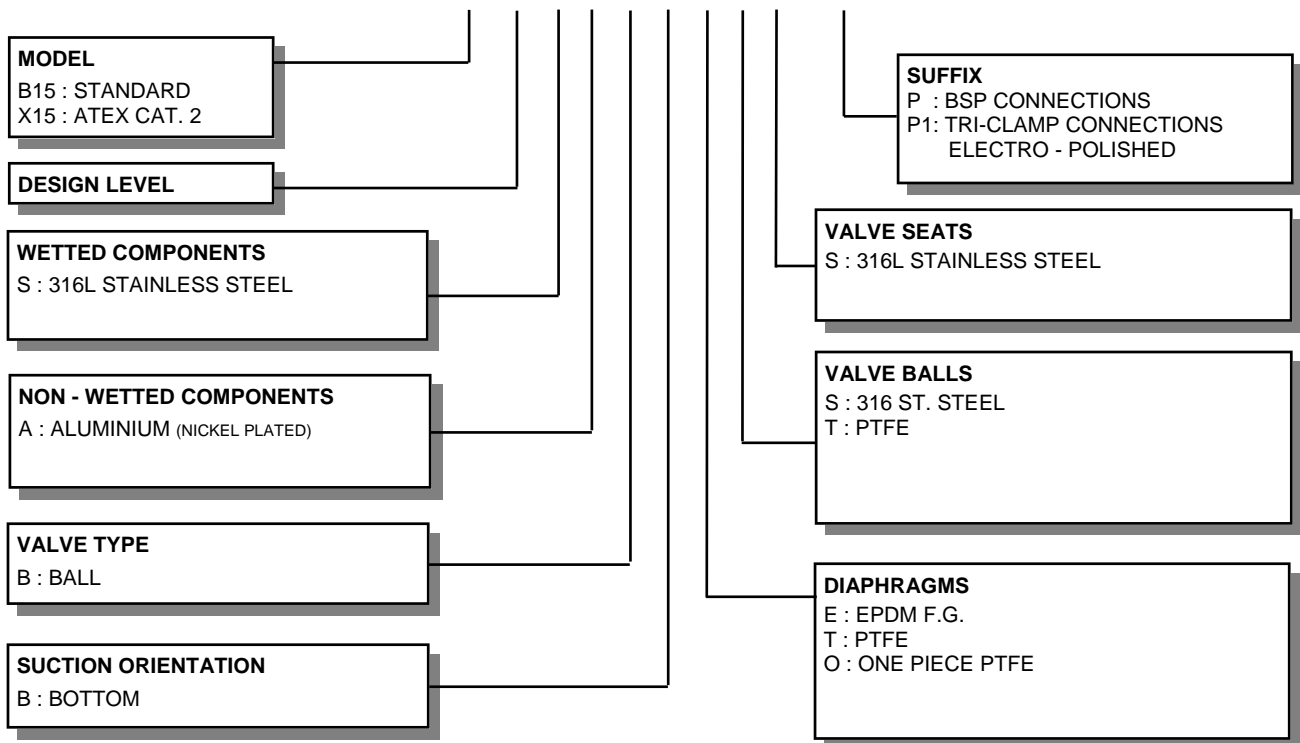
MODEL
B15 : STANDARD
X15 : ATEX CAT. 2

DESIGN LEVEL

WETTED COMPONENTS
S : 316L STAINLESS STEEL

NON - WETTED COMPONENTS
A : ALUMINIUM (NICKEL PLATED)

VALVE TYPE
B : BALL

SUCTION ORIENTATION
B : BOTTOM

SUFFIX
P : BSP CONNECTIONS
P1: TRI-CLAMP CONNECTIONS ELECTRO - POLISHED

VALVE SEATS
S : 316L STAINLESS STEEL

VALVE BALLS
S : 316 ST. STEEL
T : PTFE

DIAPHRAGMS
E : EPDM F.G.
T : PTFE
O : ONE PIECE PTFE